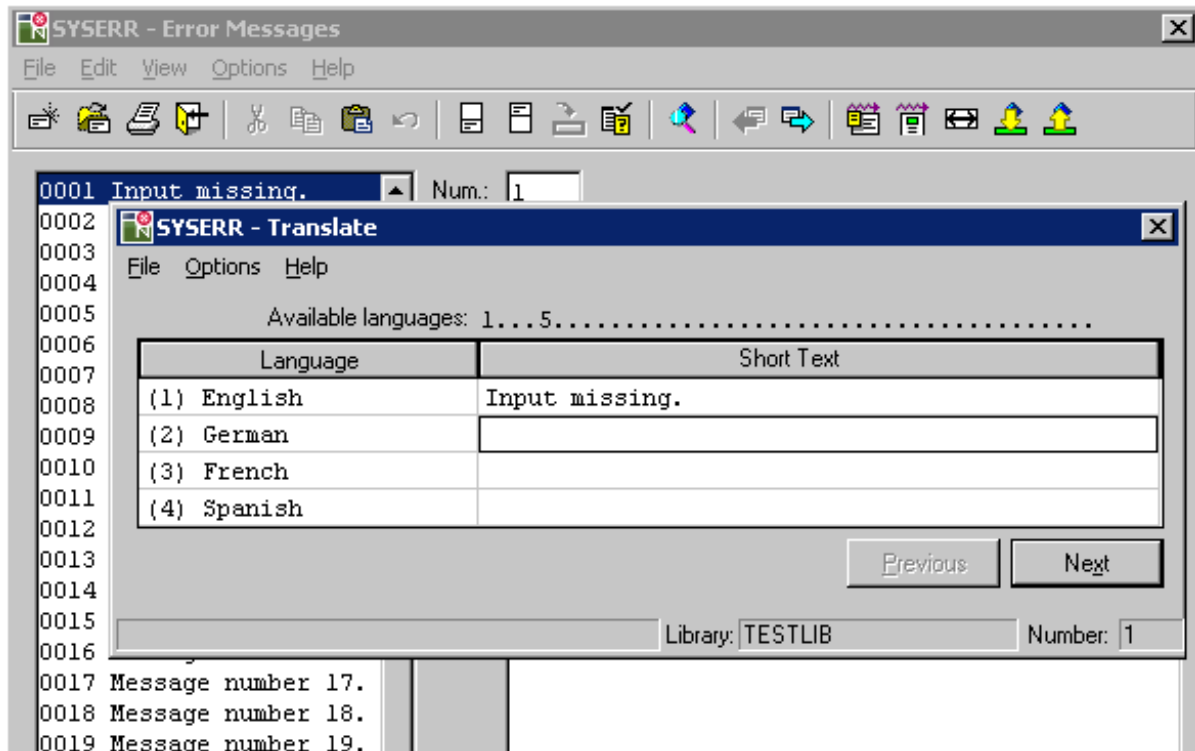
SYSERR - Error Messages

File Edit View Options Help

0001 Input missing.
Num.: 1
0002
0003
0004
0005
0006
0007
0008
0009
0010
0011
0012
0013
0014
0015
0016
0017 Message number 17.
0018 Message number 18.
0019 Message number 19.

SYSERR - Translate

File Options Help

Available languages: 1...5.....................................

| Language | Short Text |
|---|---|
| (1) English | Input missing. |
| (2) German | |
| (3) French | |
| (4) Spanish | |

Previous Next

Library: TESTLIB Number: 1